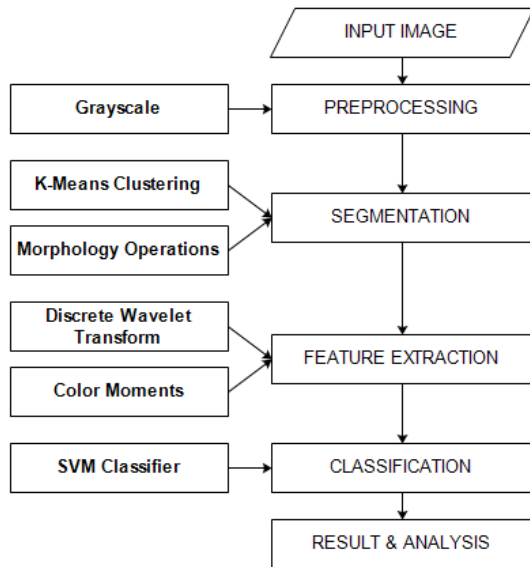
INPUT IMAGE

Grayscale

PREPROCESSING

K-Means Clustering

Morphology Operations

SEGMENTATION

Discrete Wavelet Transform

Color Moments

FEATURE EXTRACTION

SVM Classifier

CLASSIFICATION

RESULT & ANALYSIS